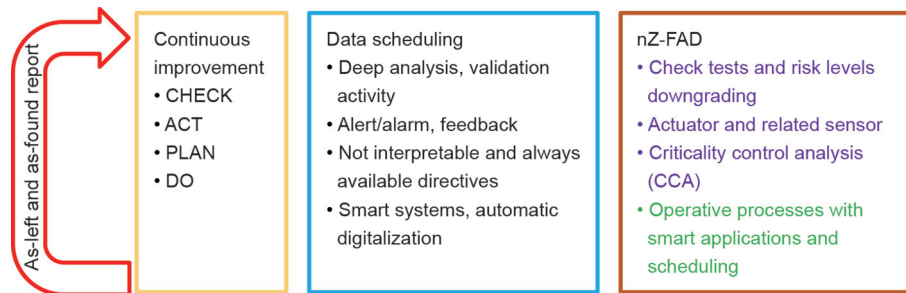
As-left and as-found report

Continuous improvement
• CHECK
• ACT
• PLAN
• DO

Data scheduling
• Deep analysis, validation activity
• Alert/alarm, feedback
• Not interpretable and always available directives
• Smart systems, automatic digitalization

nZ-FAD
• Check tests and risk levels downgrading
• Actuator and related sensor
• Criticality control analysis (CCA)
• Operative processes with smart applications and scheduling